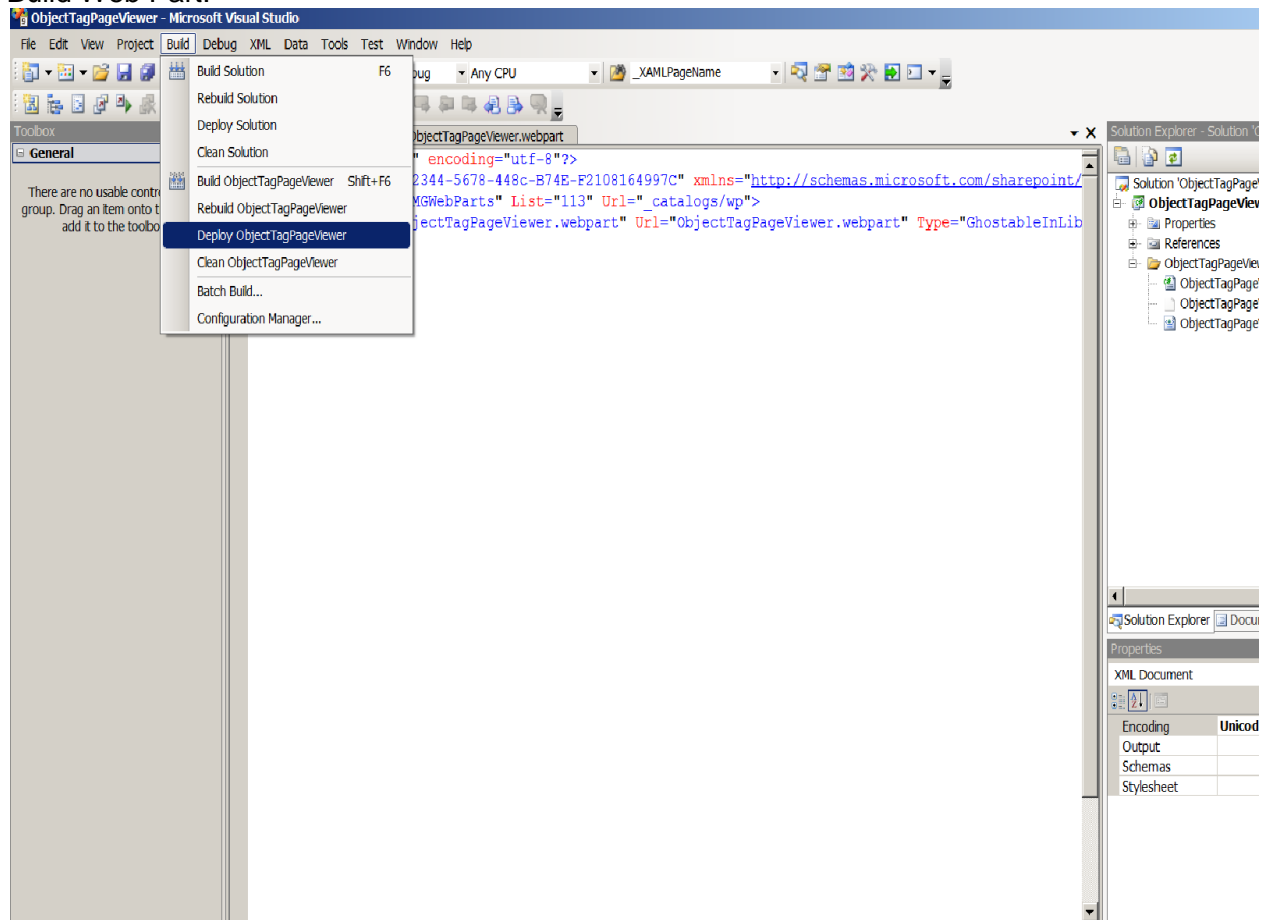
ObjectTagPageViewer - Microsoft Visual Studio

File Edit View Project Build Debug XML Data Tools Test Window Help

Build Solution F6
Rebuild Solution
Deploy Solution
Clean Solution
Build ObjectTagPageViewer Shift+F6
Rebuild ObjectTagPageViewer
Deploy ObjectTagPageViewer
Clean ObjectTagPageViewer
Batch Build...
Configuration Manager...

bug Any CPU _XAMLPageName

Toolbox
General
There are no usable contr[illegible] group. Drag an item onto t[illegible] add it to the toolbo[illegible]

bjectTagPageViewer.webpart

" encoding="utf-8"?>
2344-5678-448c-B74E-F2108164997C" xmlns="http://schemas.microsoft.com/sharepoint/
MGWebParts" List="113" Url="_catalogs/wp">
jectTagPageViewer.webpart" Url="ObjectTagPageViewer.webpart" Type="GhostableInLib

Solution Explorer - Solution 'O
Solution 'ObjectTagPage
ObjectTagPageView
Properties
References
ObjectTagPageView
ObjectTagPage
ObjectTagPage
ObjectTagPage

Solution Explorer Docu

Properties
XML Document

| Encoding | Unicod |
|---|---|
| Output | |
| Schemas | |
| Stylesheet | |